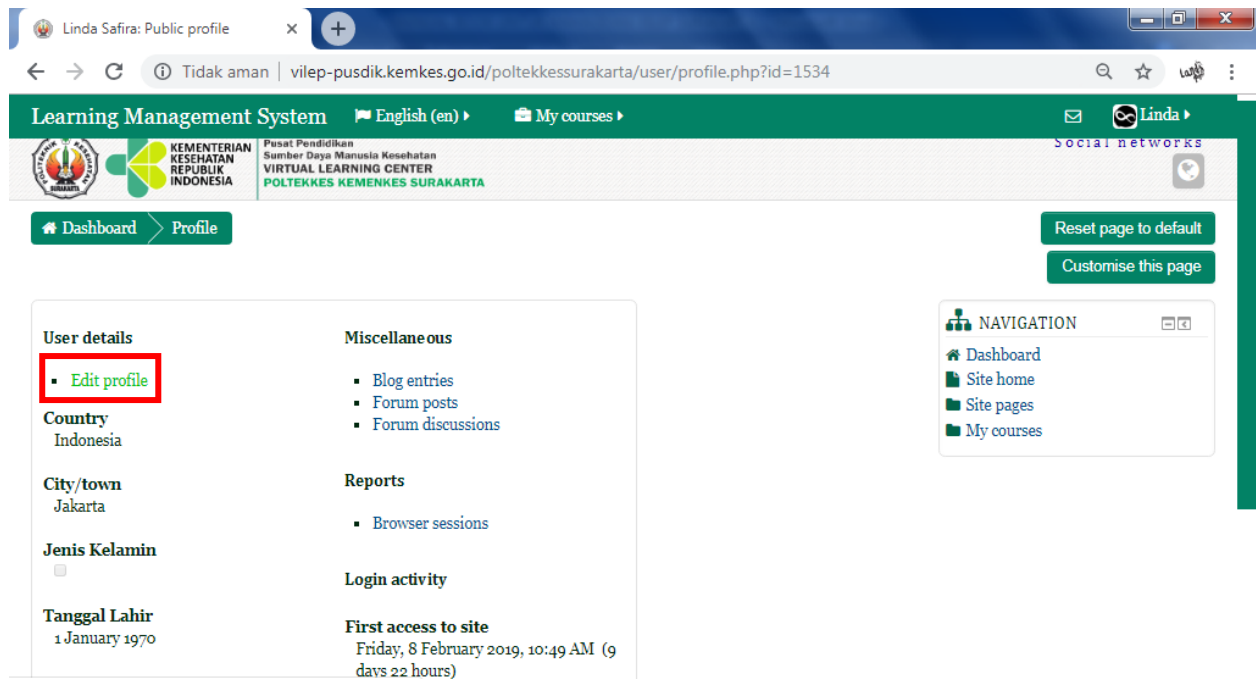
Linda Safira: Public profile ×

Tidak aman | vilep-pusdik.kemkes.go.id/poltekkessurakarta/user/profile.php?id=1534

Learning Management System English (en) My courses Linda

KEMENTERIAN KESEHATAN REPUBLIK INDONESIA

Pusat Pendidikan
Sumber Daya Manusia Kesehatan
VIRTUAL LEARNING CENTER
POLTEKKES KEMENKES SURAKARTA

Social networks

Dashboard Profile

Reset page to default

Customise this page

User details

- Edit profile

Country
Indonesia

City/town
Jakarta

Jenis Kelamin

Tanggal Lahir
1 January 1970

Miscellaneous

- Blog entries
- Forum posts
- Forum discussions

Reports

- Browser sessions

Login activity

First access to site
Friday, 8 February 2019, 10:49 AM (9 days 22 hours)

NAVIGATION

Dashboard
Site home
Site pages
My courses